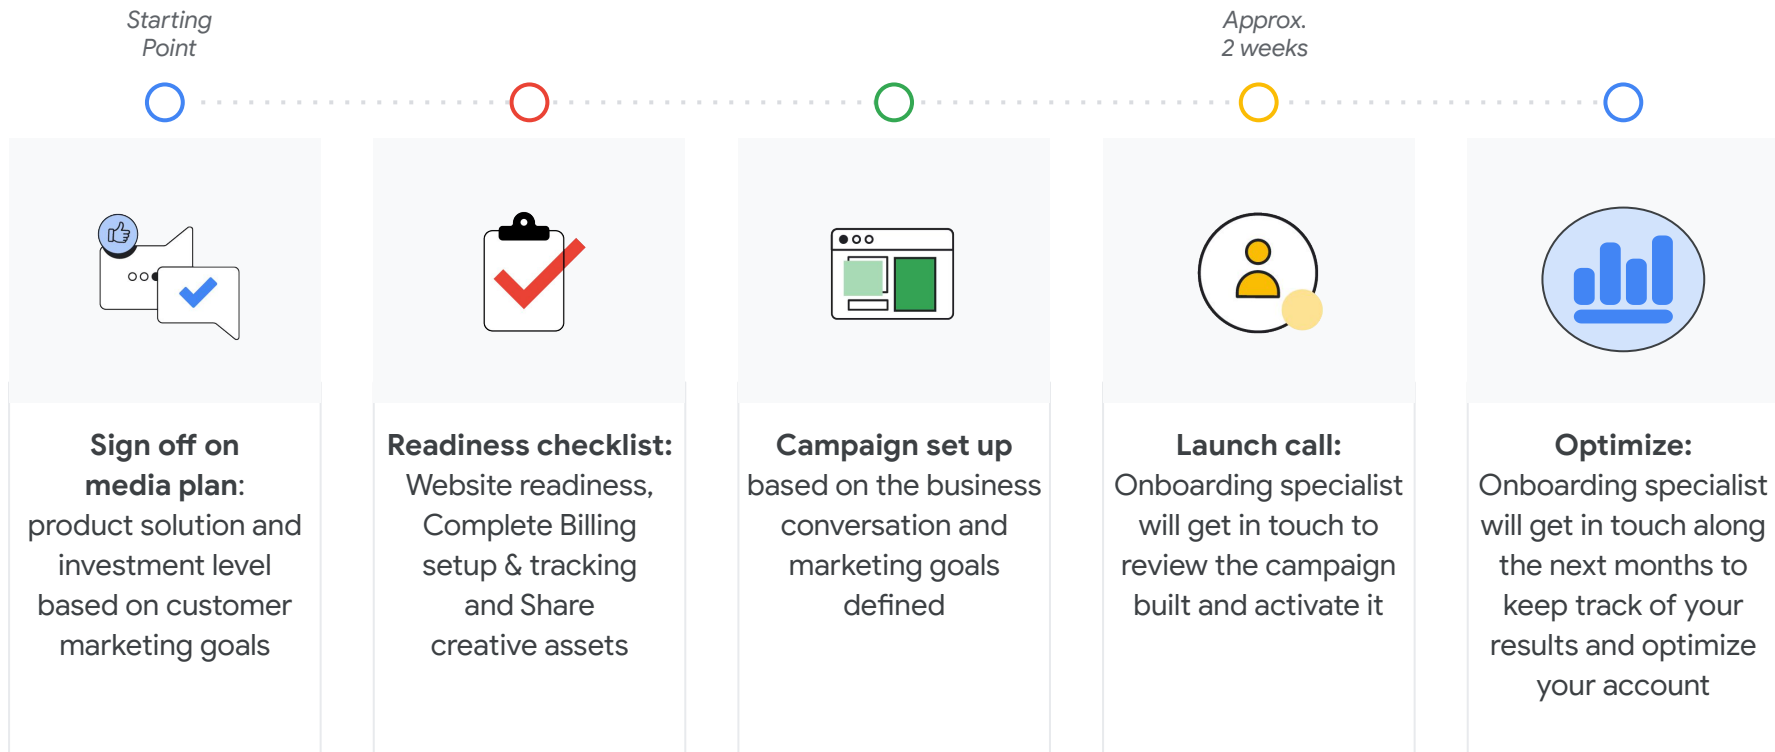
Starting Point

Approx. 2 weeks

**Sign off on media plan**: product solution and investment level based on customer marketing goals

**Readiness checklist:** Website readiness, Complete Billing setup & tracking and Share creative assets

**Campaign set up** based on the business conversation and marketing goals defined

**Launch call:** Onboarding specialist will get in touch to review the campaign built and activate it

**Optimize:** Onboarding specialist will get in touch along the next months to keep track of your results and optimize your account